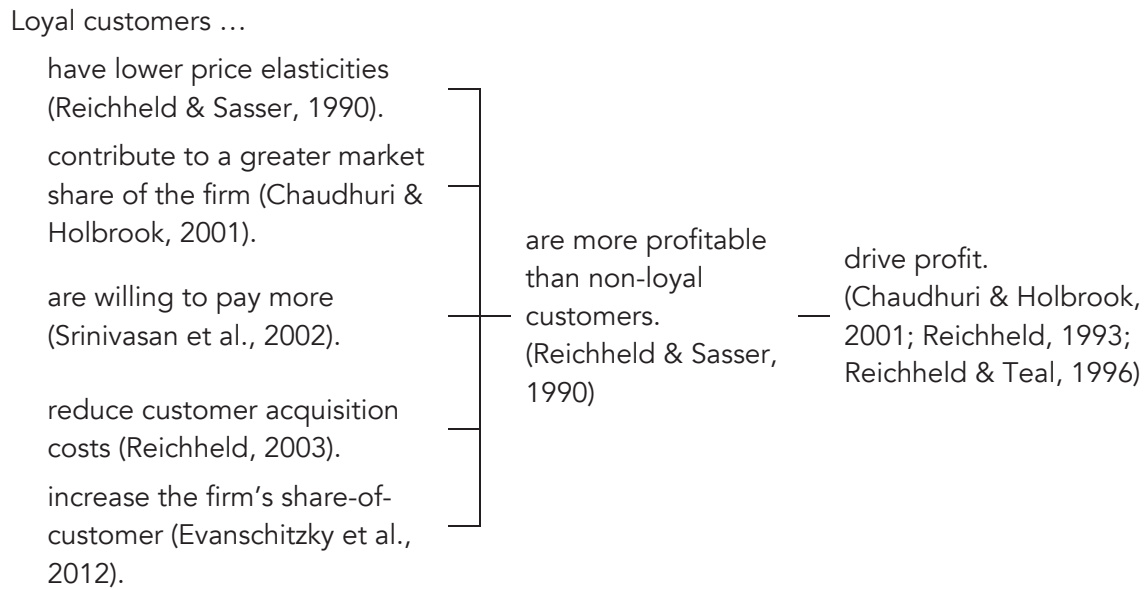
Loyal customers …

have lower price elasticities (Reichheld & Sasser, 1990).

contribute to a greater market share of the firm (Chaudhuri & Holbrook, 2001).

are willing to pay more (Srinivasan et al., 2002).

reduce customer acquisition costs (Reichheld, 2003).

increase the firm's share-of-customer (Evanschitzky et al., 2012).

are more profitable than non-loyal customers. (Reichheld & Sasser, 1990)

drive profit. (Chaudhuri & Holbrook, 2001; Reichheld, 1993; Reichheld & Teal, 1996)